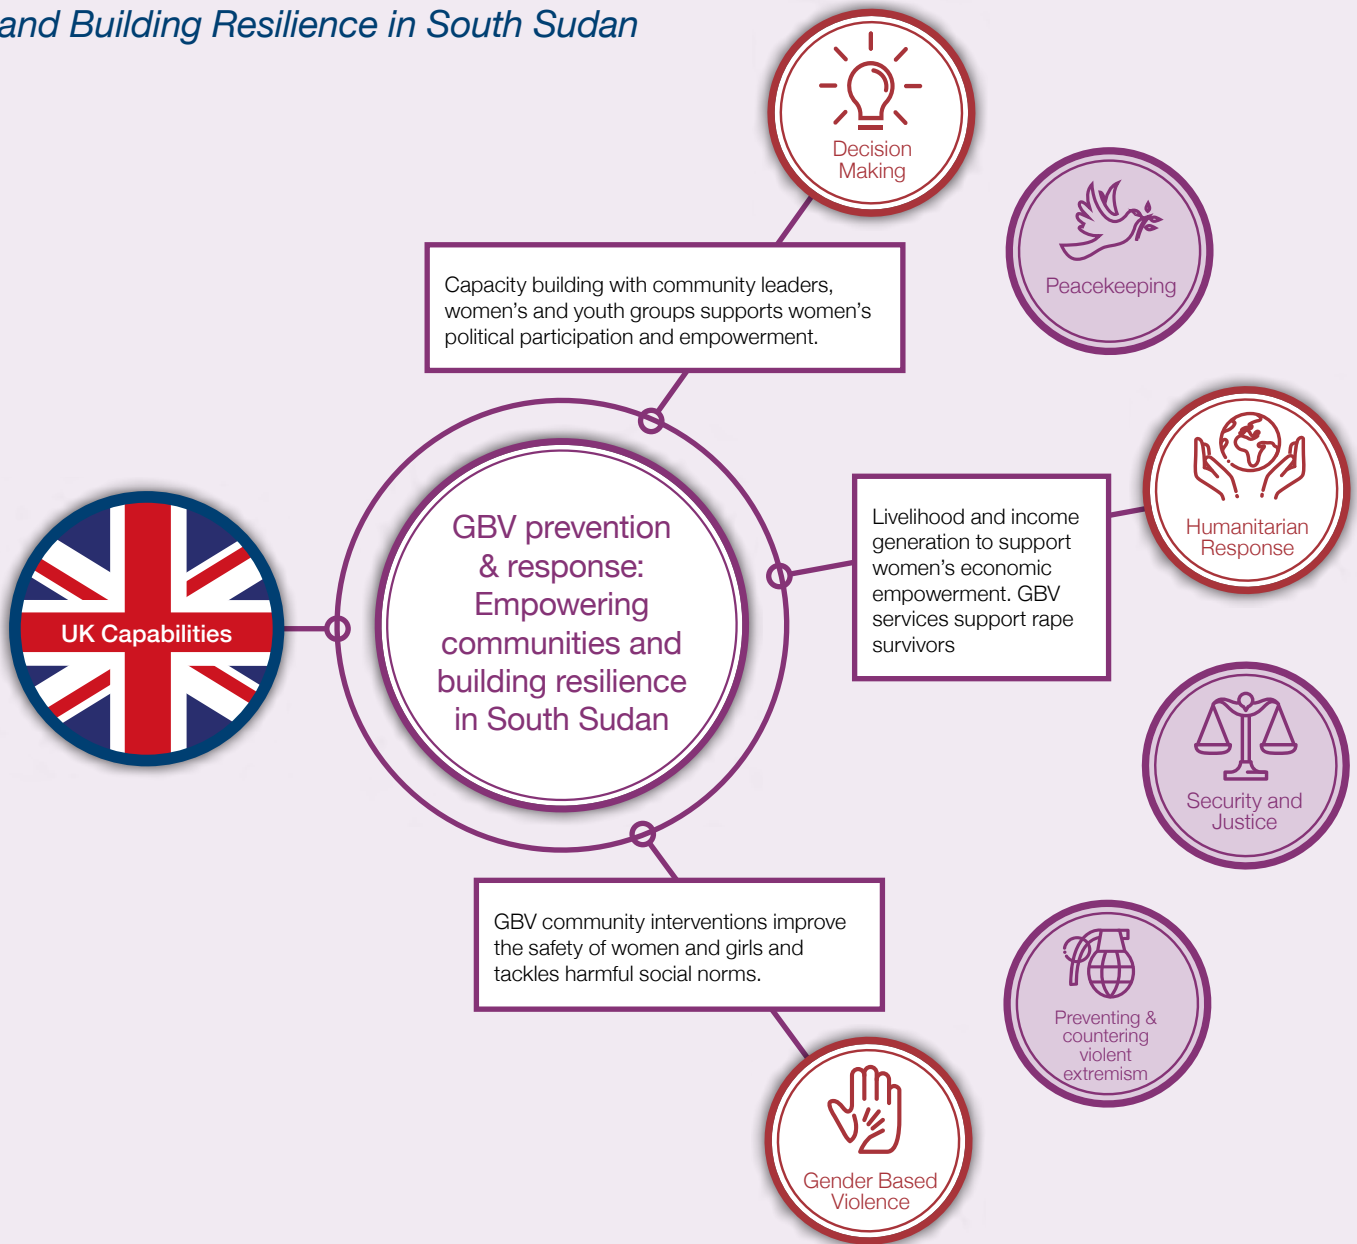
and Building Resilience in South Sudan

Decision Making

Peacekeeping

Capacity building with community leaders, women's and youth groups supports women's political participation and empowerment.

UK Capabilities

GBV prevention & response: Empowering communities and building resilience in South Sudan

Livelihood and income generation to support women's economic empowerment. GBV services support rape survivors

Humanitarian Response

Security and Justice

GBV community interventions improve the safety of women and girls and tackles harmful social norms.

Preventing & countering violent extremism

Gender Based Violence